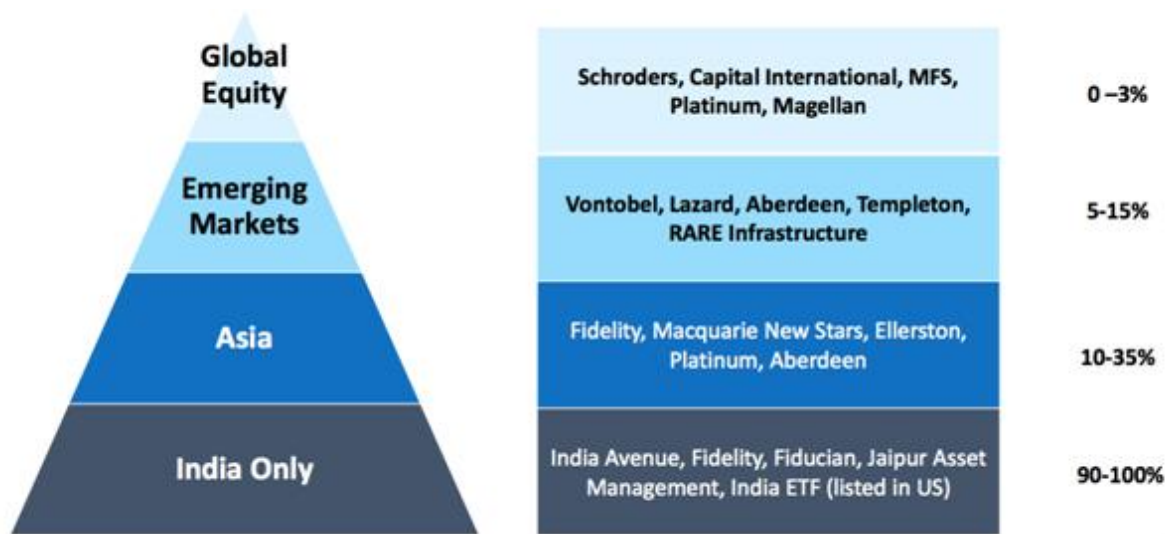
Global Equity

Emerging Markets

Asia

India Only

Schroders, Capital International, MFS, Platinum, Magellan

0 –3%

Vontobel, Lazard, Aberdeen, Templeton, RARE Infrastructure

5-15%

Fidelity, Macquarie New Stars, Ellerston, Platinum, Aberdeen

10-35%

India Avenue, Fidelity, Fiducian, Jaipur Asset Management, India ETF (listed in US)

90-100%